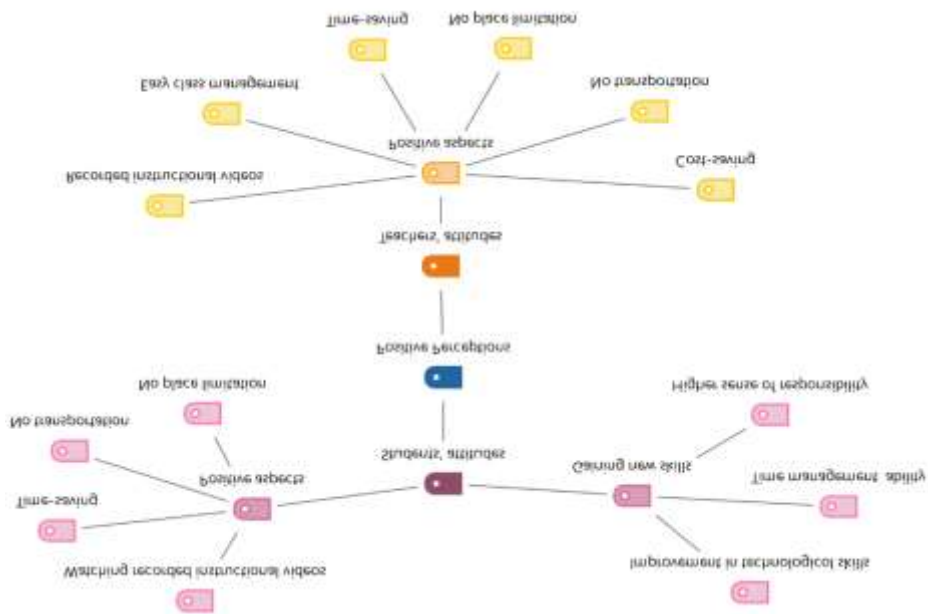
Time-saving
No place limitation
Easy class management
No transportation
Positive aspects
Recorded instructional videos
Cost-saving
Teachers' attitudes
Positive Perceptions
No place limitation
Higher sense of responsibility
No transportation
Students' attitudes
Positive aspects
Gaining new skills
Time-saving
Time management ability
Watching recorded instructional videos
Improvement in technological skills